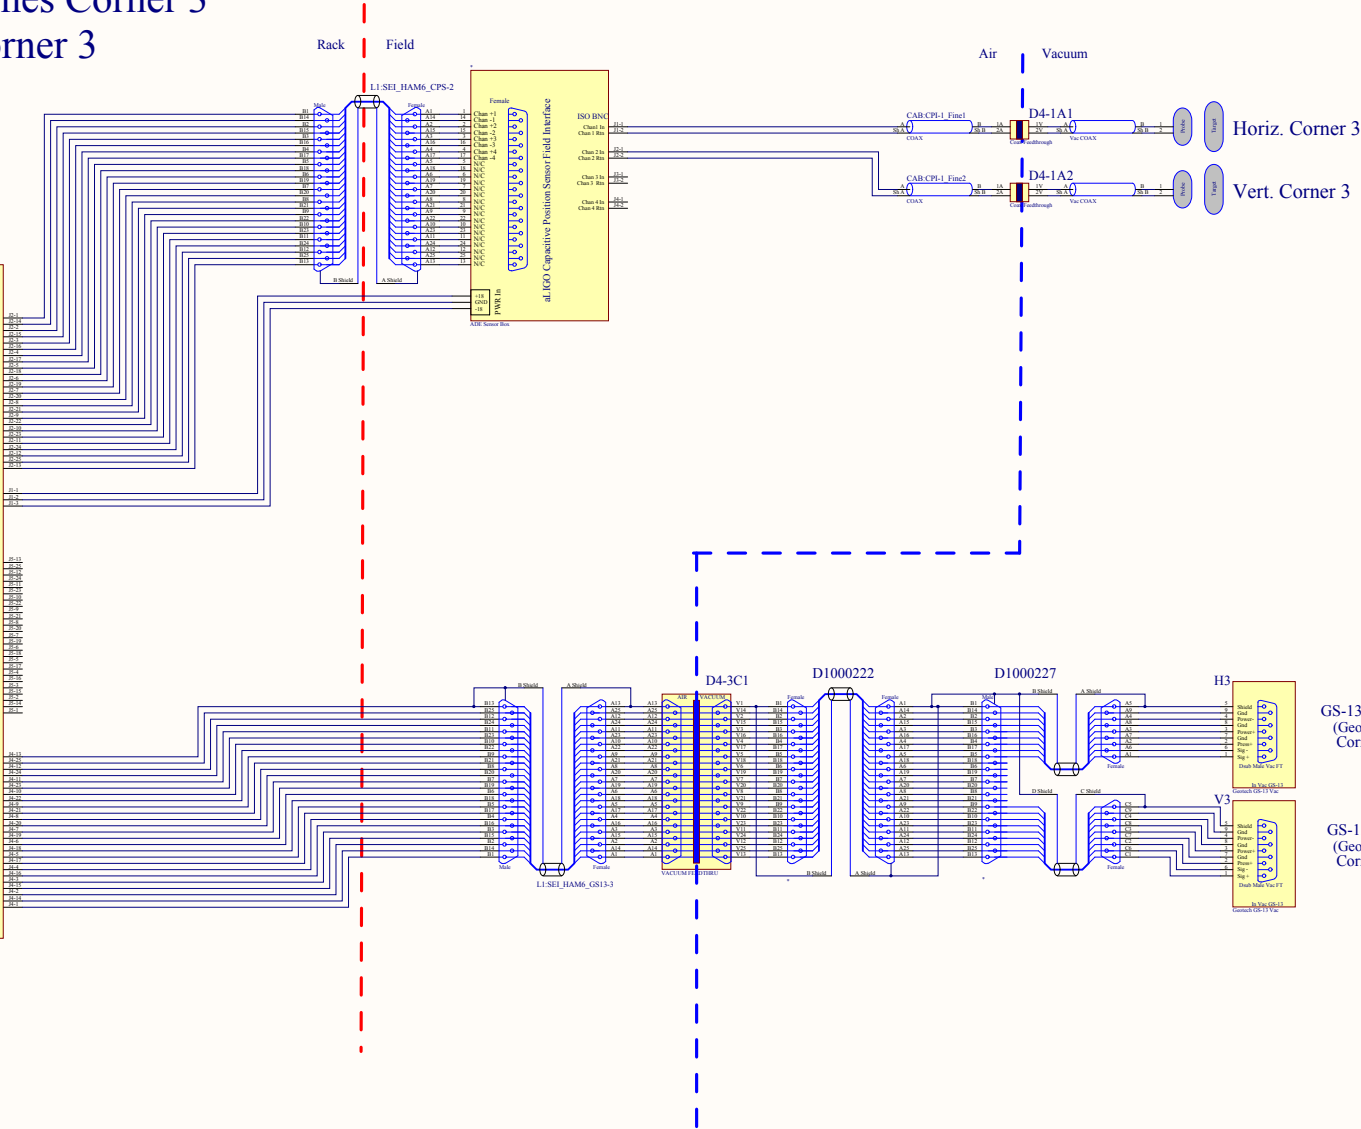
nes Corner 3
rner 3

Rack
Field
Air
Vacuum

L1:SEI_HAM6_CPS-2
aLIGO Capacitive Position Sensor Field Interface
ISO BNC
PWR In
ADE Sensor Box

CAB:CPI-1_Fine1
CAB:CPI-1_Fine2
COAX
D4-1A1
D4-1A2
Vac COAX
Probe
Target
Horiz. Corner 3
Vert. Corner 3

D4-3C1
D1000222
D1000227
H3
V3
GS-13
(Geo
Cor
GS-1
(Geo
Cor

L1:SEI_HAM6_GS13-3
VACUUM FEEDTHRU
B Shield
A Shield
C Shield
D Shield
Female
Male